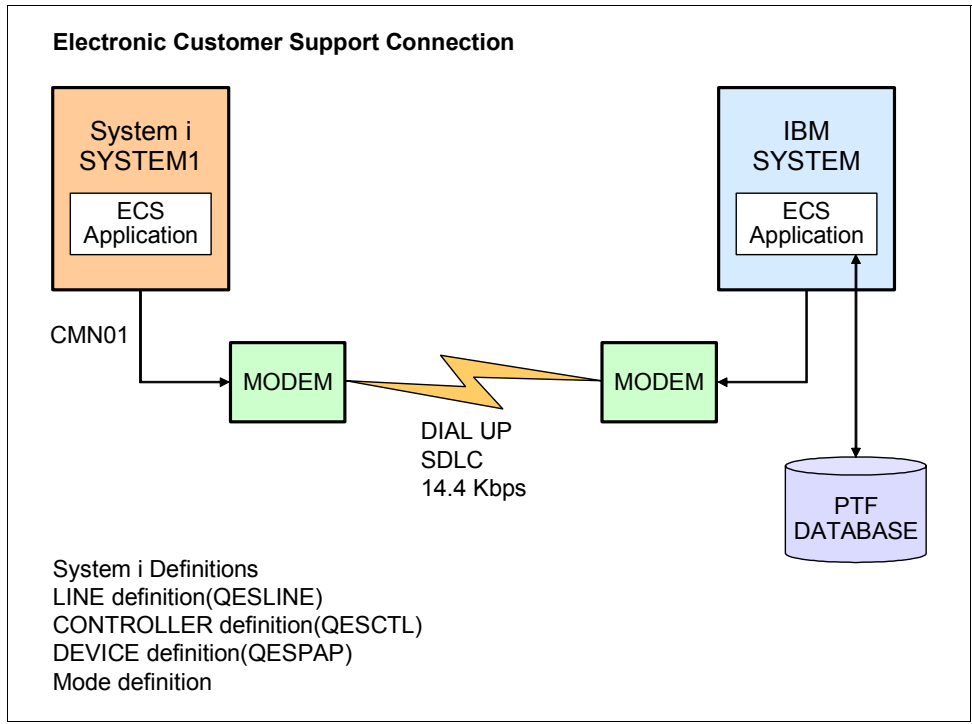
Electronic Customer Support Connection

System i
SYSTEM1

ECS
Application

IBM
SYSTEM

ECS
Application

CMN01

MODEM

MODEM

DIAL UP
SDLC
14.4 Kbps

PTF
DATABASE

System i Definitions
LINE definition(QESLINE)
CONTROLLER definition(QESCTL)
DEVICE definition(QESPAP)
Mode definition